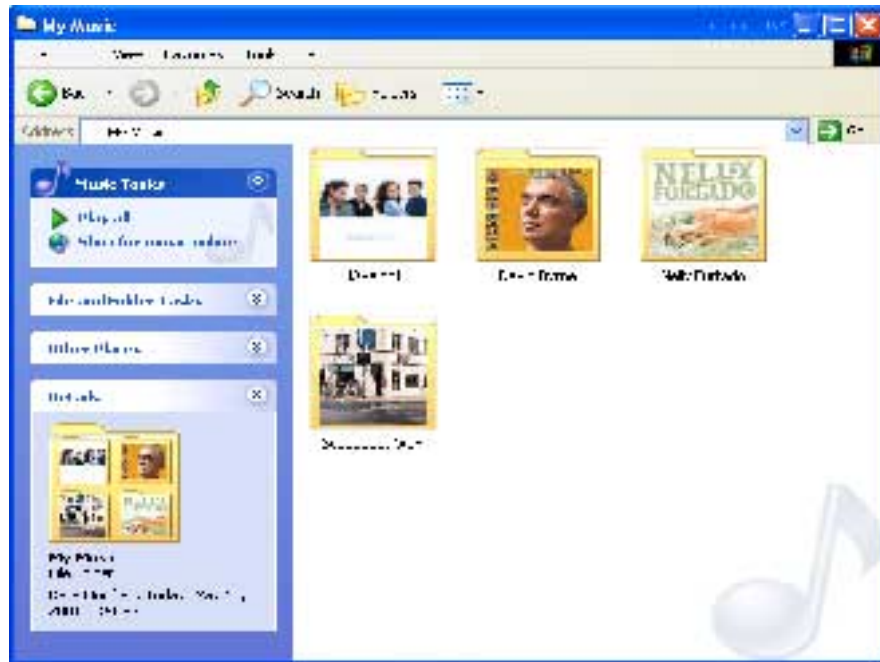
My Music

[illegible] View Favorites Tools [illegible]

Back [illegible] Search Folders

Address My Music Go

Music Tasks
Play all
Shop for music online

File and Folder Tasks

Other Places

Details

My Music
File Folder
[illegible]
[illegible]

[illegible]

David Byrne

NELLY FURTADO

Nelly Furtado

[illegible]